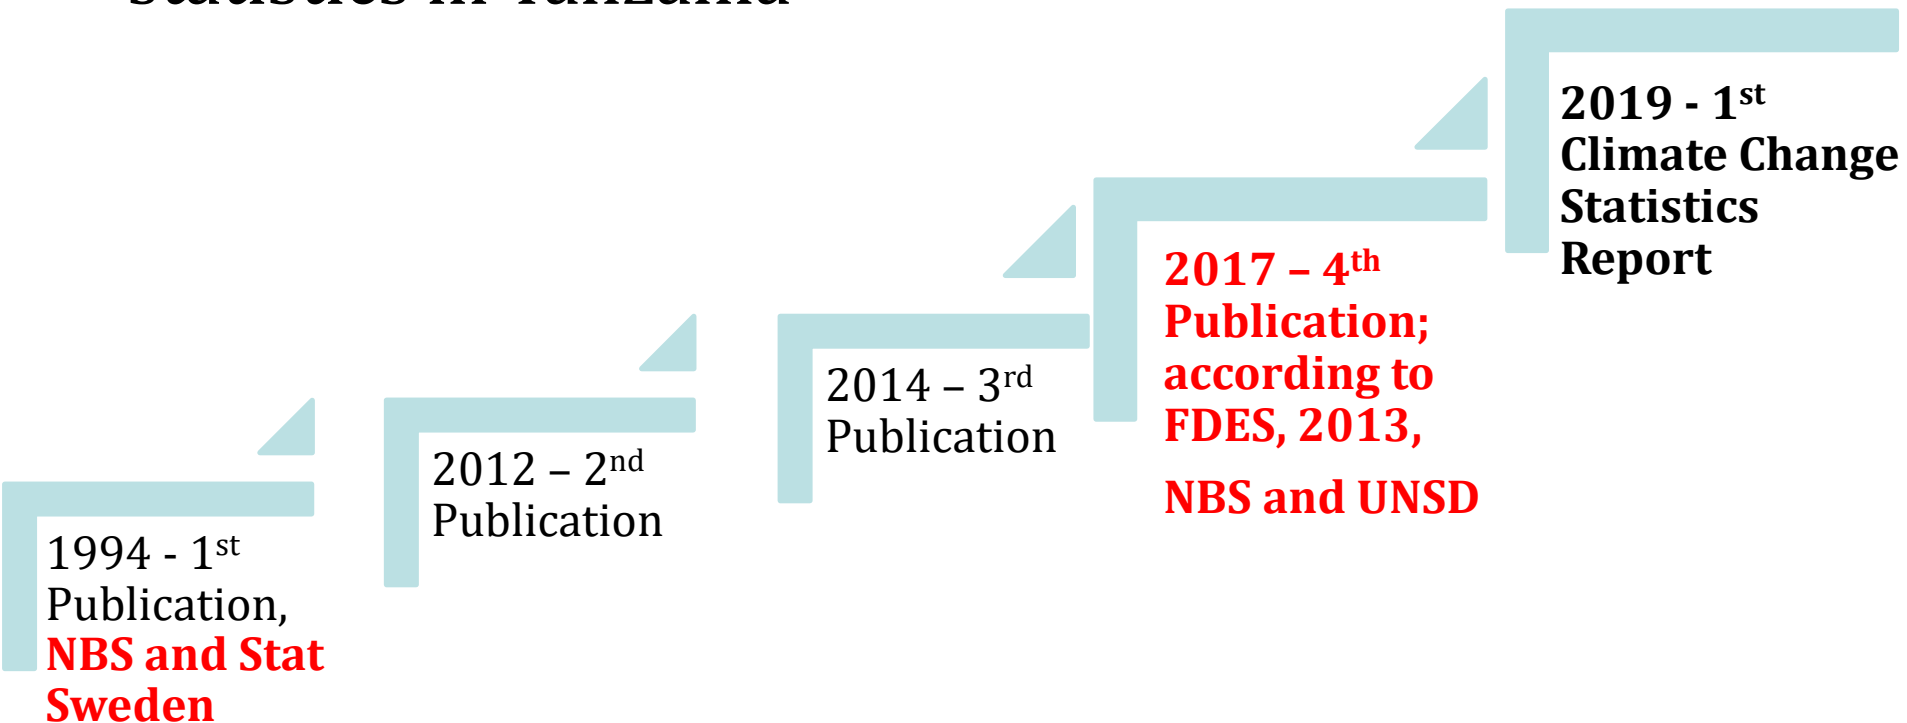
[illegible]

1994 - 1$^{st}$ Publication, NBS and Stat Sweden

2012 – 2$^{nd}$ Publication

2014 – 3$^{rd}$ Publication

2017 – 4$^{th}$ Publication; according to FDES, 2013,

NBS and UNSD

2019 - 1$^{st}$ Climate Change Statistics Report